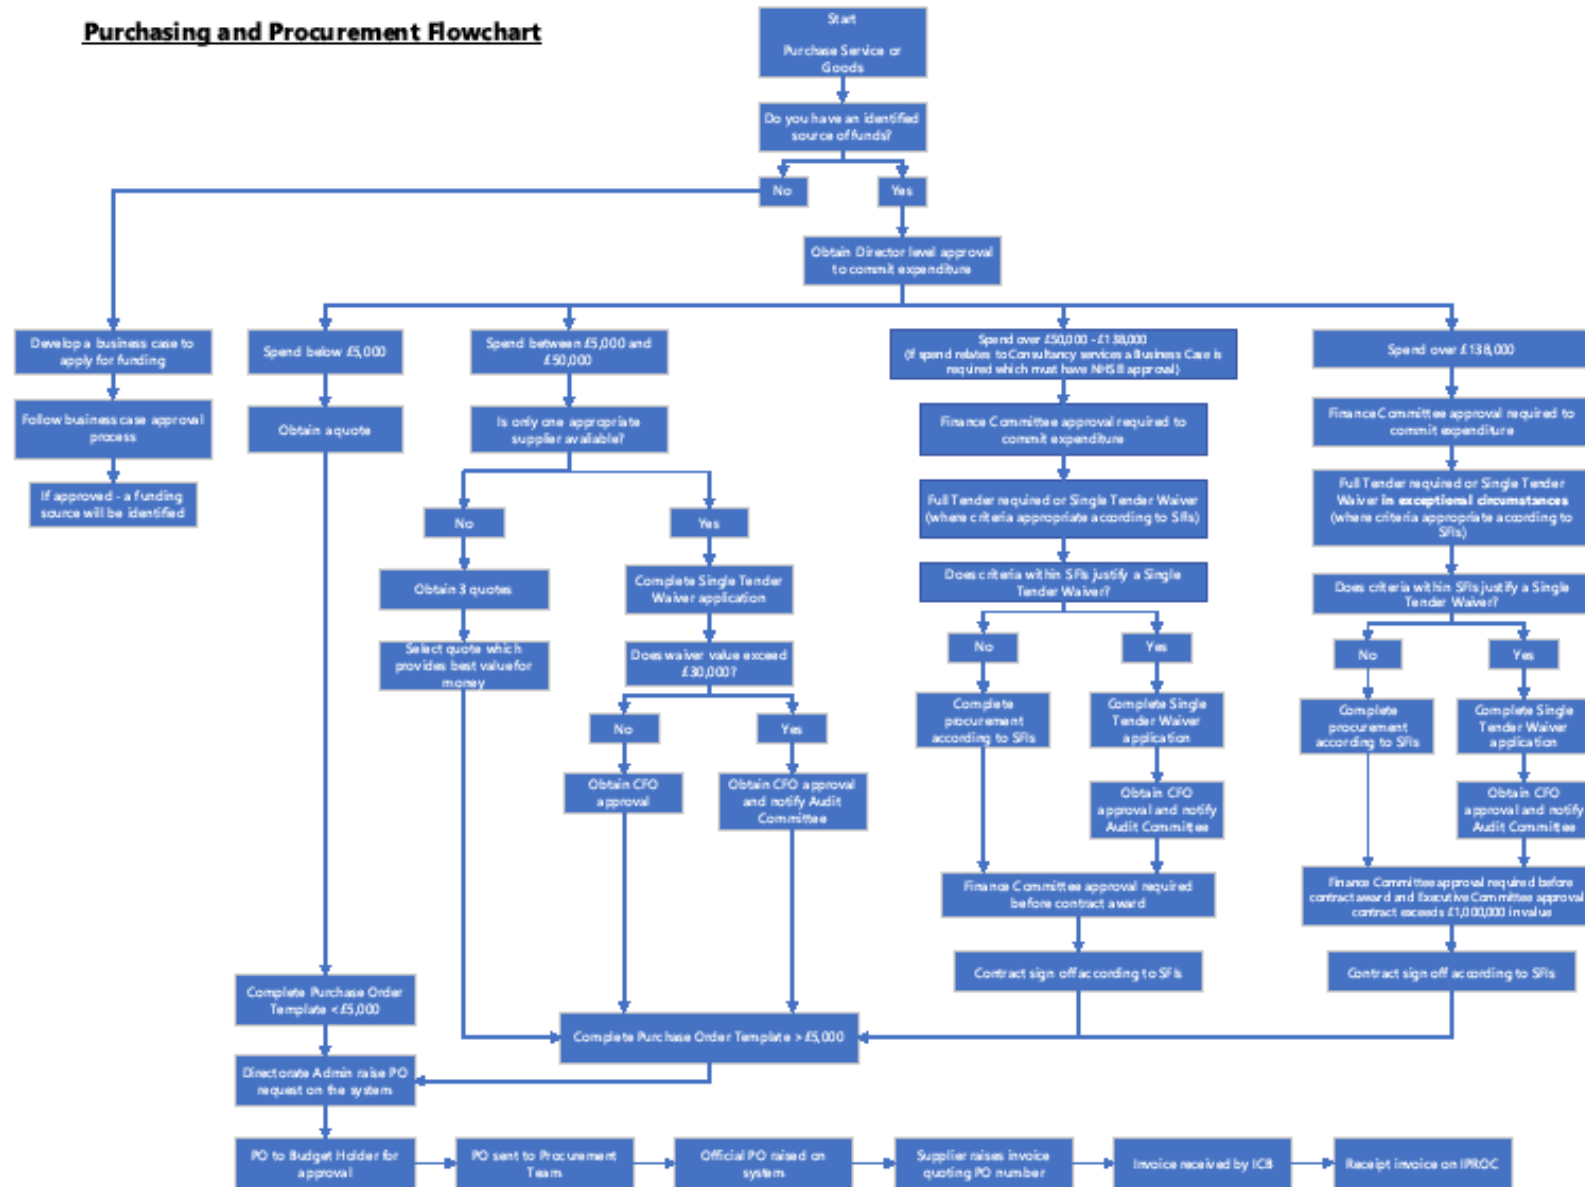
Purchasing and Procurement Flowchart

Start

Purchase Service or Goods

Do you have an identified source of funds?

No

Yes

Develop a business case to apply for funding

Follow business case approval process

If approved - a funding source will be identified

Obtain Director level approval to commit expenditure

Spend below £5,000

Obtain a quote

Complete Purchase Order Template <£5,000

Spend between £5,000 and £50,000

Is only one appropriate supplier available?

No

Obtain 3 quotes

Select quote which provides best value for money

Yes

Complete Single Tender Waiver application

Does waiver value exceed £30,000?

No

Obtain CFO approval

Yes

Obtain CFO approval and notify Audit Committee

Spend over £50,000 - £138,000 (If spend relates to Consultancy services a Business Case is required which must have NHSE approval)

Finance Committee approval required to commit expenditure

Full Tender required or Single Tender Waiver (where criteria appropriate according to SFIs)

Does criteria within SFIs justify a Single Tender Waiver?

No

Complete procurement according to SFIs

Yes

Complete Single Tender Waiver application

Obtain CFO approval and notify Audit Committee

Finance Committee approval required before contract award

Contract sign off according to SFIs

Spend over £138,000

Finance Committee approval required to commit expenditure

Full Tender required or Single Tender Waiver in exceptional circumstances (where criteria appropriate according to SFIs)

Does criteria within SFIs justify a Single Tender Waiver?

No

Complete procurement according to SFIs

Yes

Complete Single Tender Waiver application

Obtain CFO approval and notify Audit Committee

Finance Committee approval required before contract award and Executive Committee approval contract exceeds £1,000,000 in value

Contract sign off according to SFIs

Complete Purchase Order Template > £5,000

Directorate Admin raise PO request on the system

PO to Budget Holder for approval

PO sent to Procurement Team

Official PO raised on system

Supplier raises invoice quoting PO number

Invoice received by ICB

Receipt invoice on IPROC